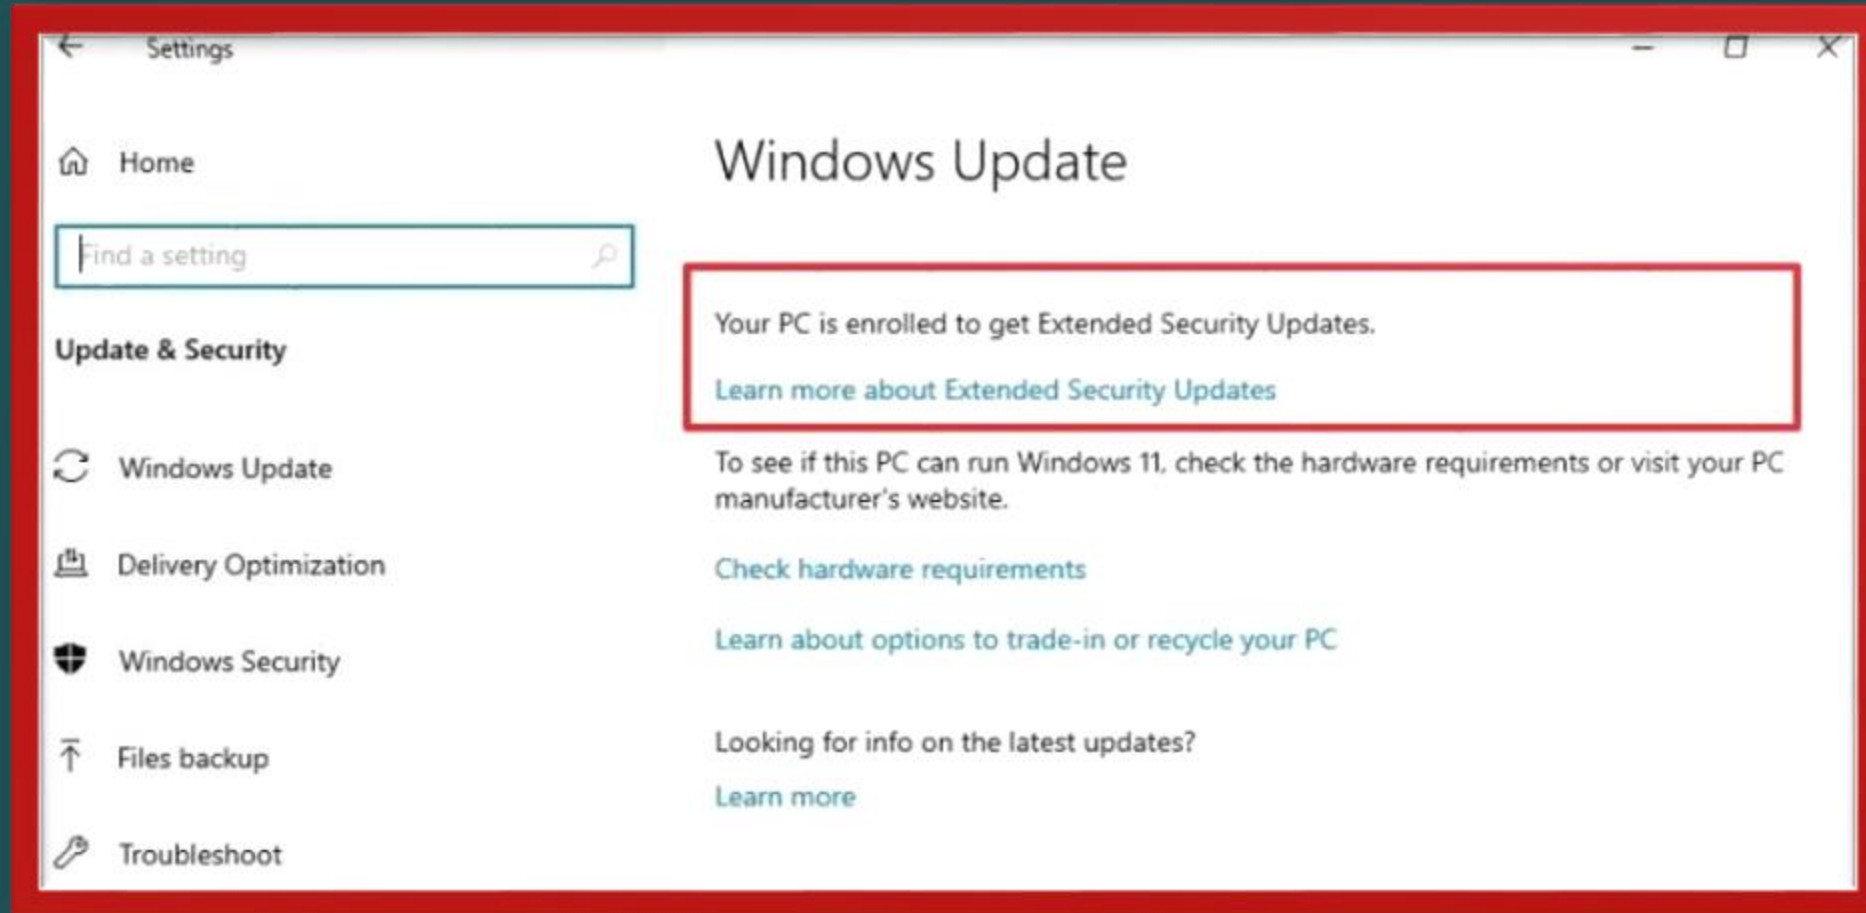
Settings

Home

Find a setting

Update & Security

Windows Update

Delivery Optimization

Windows Security

Files backup

Troubleshoot

Windows Update

Your PC is enrolled to get Extended Security Updates.

Learn more about Extended Security Updates

To see if this PC can run Windows 11, check the hardware requirements or visit your PC manufacturer's website.

Check hardware requirements

Learn about options to trade-in or recycle your PC

Looking for info on the latest updates?

Learn more